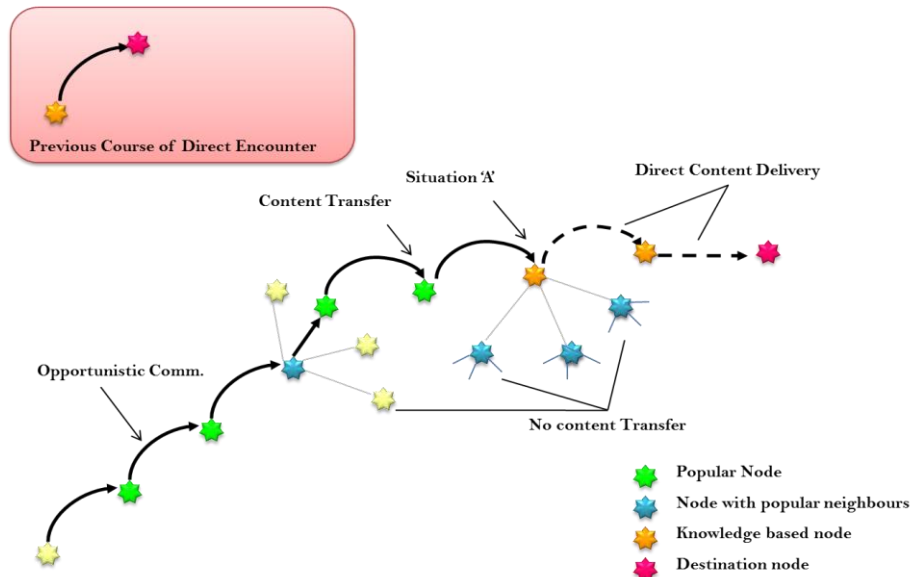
Previous Course of Direct Encounter

Situation 'A'

Direct Content Delivery

Content Transfer

Opportunistic Comm.

No content Transfer

Popular Node

Node with popular neighbours

Knowledge based node

Destination node